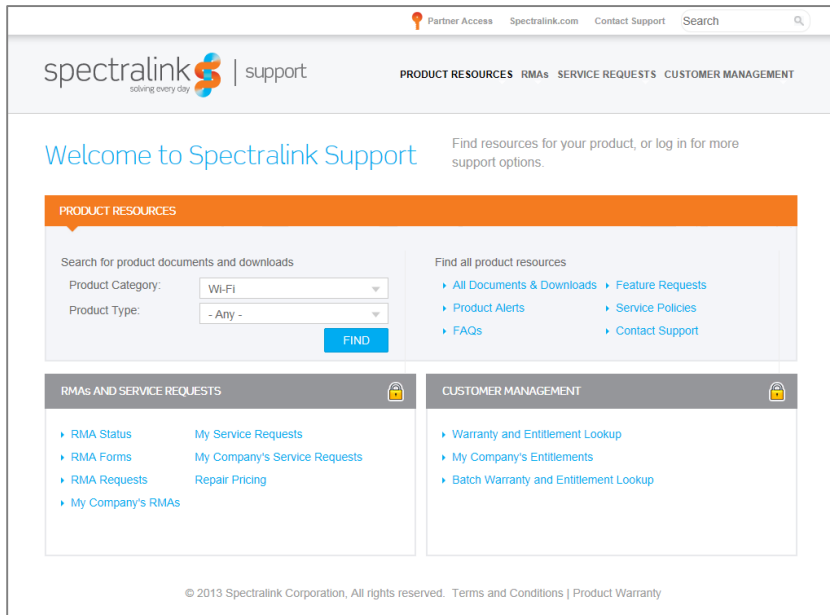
Partner Access Spectralink.com Contact Support Search

spectralink solving every day | support

PRODUCT RESOURCES RMAs SERVICE REQUESTS CUSTOMER MANAGEMENT

Welcome to Spectralink Support

Find resources for your product, or log in for more support options.

PRODUCT RESOURCES

Search for product documents and downloads

Product Category: Wi-Fi

Product Type: - Any -

FIND

Find all product resources

All Documents & Downloads

Feature Requests

Product Alerts

Service Policies

FAQs

Contact Support

RMAs AND SERVICE REQUESTS

RMA Status

RMA Forms

RMA Requests

My Company's RMAs

My Service Requests

My Company's Service Requests

Repair Pricing

CUSTOMER MANAGEMENT

Warranty and Entitlement Lookup

My Company's Entitlements

Batch Warranty and Entitlement Lookup

© 2013 Spectralink Corporation, All rights reserved. Terms and Conditions | Product Warranty